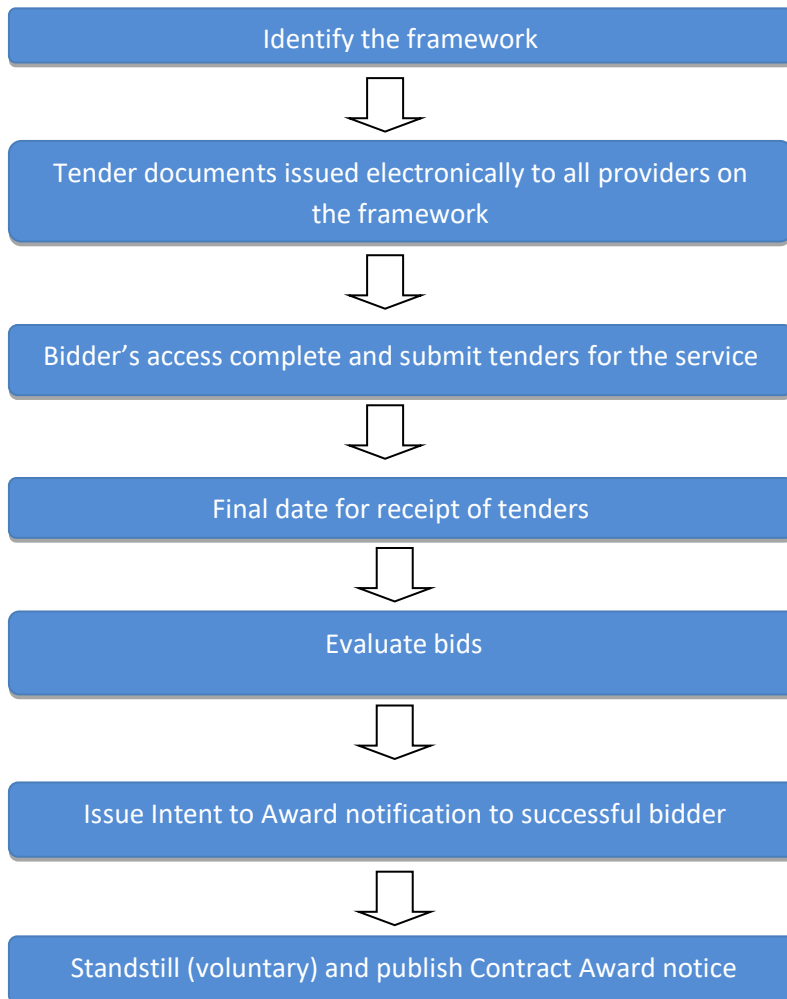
Identify the framework

Tender documents issued electronically to all providers on the framework

Bidder’s access complete and submit tenders for the service

Final date for receipt of tenders

Evaluate bids

Issue Intent to Award notification to successful bidder

Standstill (voluntary) and publish Contract Award notice